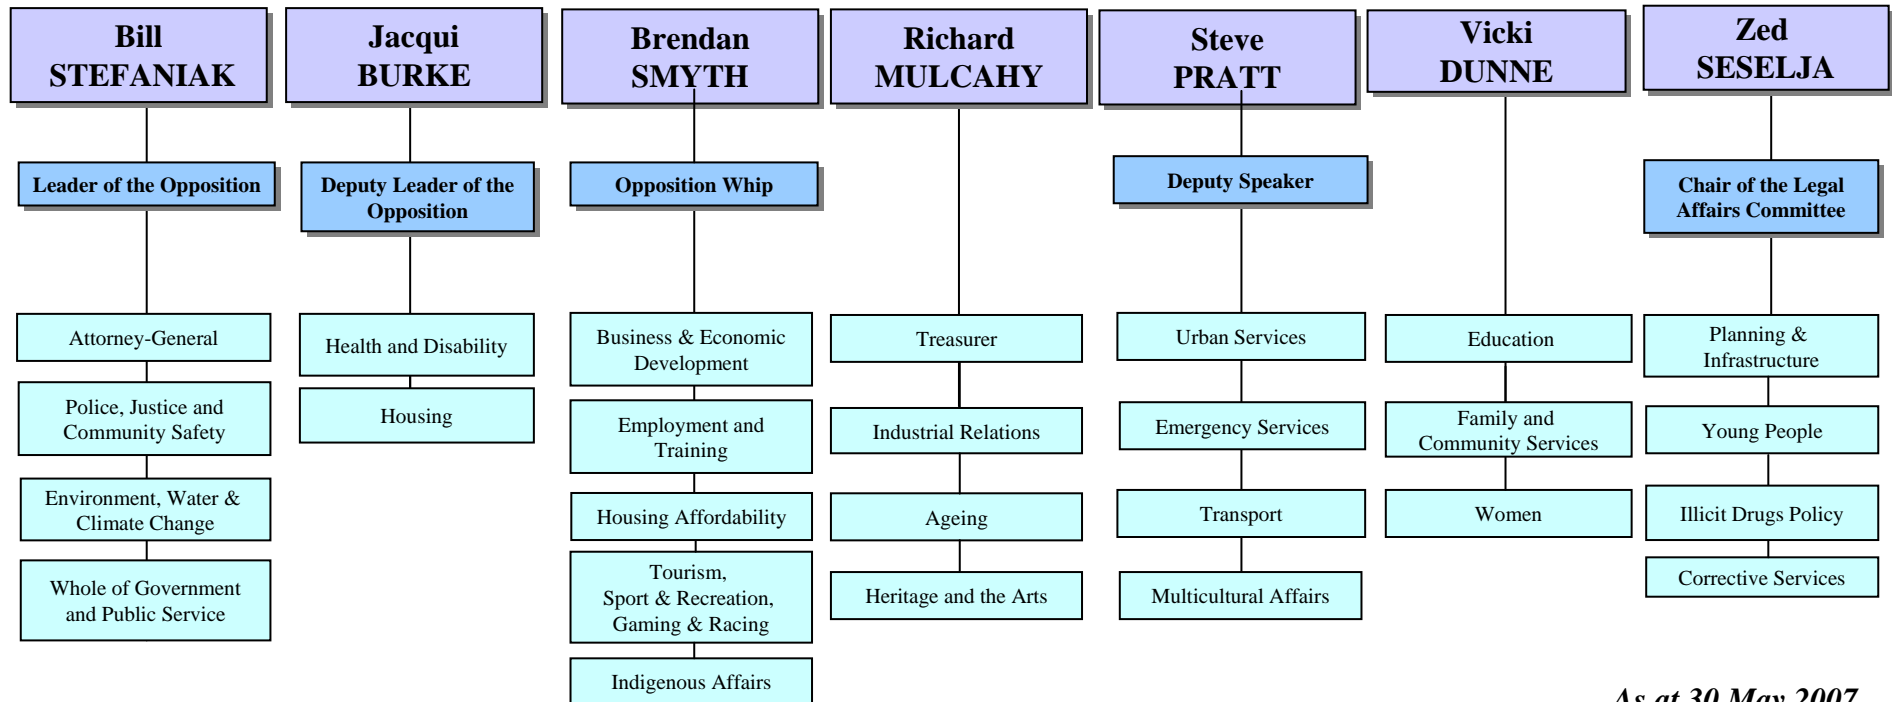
Bill
STEFANIAK

Leader of the Opposition

Attorney-General

Police, Justice and Community Safety

Environment, Water & Climate Change

Whole of Government and Public Service

Jacqui
BURKE

Deputy Leader of the Opposition

Health and Disability

Housing

Brendan
SMYTH

Opposition Whip

Business & Economic Development

Employment and Training

Housing Affordability

Tourism, Sport & Recreation, Gaming & Racing

Indigenous Affairs

Richard
MULCAHY

Treasurer

Industrial Relations

Ageing

Heritage and the Arts

Steve
PRATT

Deputy Speaker

Urban Services

Emergency Services

Transport

Multicultural Affairs

Vicki
DUNNE

Education

Family and Community Services

Women

Zed
SESELJA

Chair of the Legal Affairs Committee

Planning & Infrastructure

Young People

Illicit Drugs Policy

Corrective Services

As at 30 May 2007